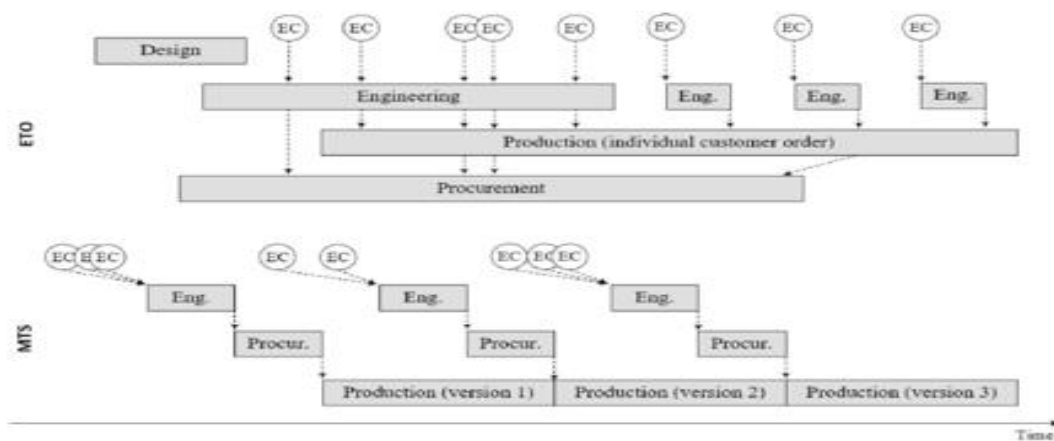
EC EC EC EC EC EC EC EC

Design

Engineering

Eng.

Eng.

Eng.

ETO

Production (individual customer order)

Procurement

EC E EC

EC EC

EC EC EC

Eng.

Eng.

Eng.

MTS

Procur.

Procur.

Procur.

Production (version 1)

Production (version 2)

Production (version 3)

Time